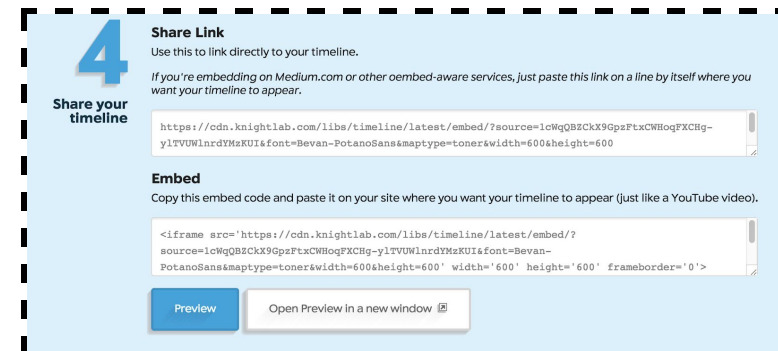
4

Share your timeline

Share Link

Use this to link directly to your timeline.

If you're embedding on Medium.com or other oembed-aware services, just paste this link on a line by itself where you want your timeline to appear.

https://cdn.knightlab.com/libs/timeline/latest/embed/?source=1cWqQBZCkX9GpzFtxCWHoqFXCHg-ylTVUWlnrdYMzKUI&font=Bevan-PotanoSans&maptype=toner&width=600&height=600

Embed

Copy this embed code and paste it on your site where you want your timeline to appear (just like a YouTube video).

<iframe src='https://cdn.knightlab.com/libs/timeline/latest/embed/?source=1cWqQBZCkX9GpzFtxCWHoqFXCHg-ylTVUWlnrdYMzKUI&font=Bevan-PotanoSans&maptype=toner&width=600&height=600' width='600' height='600' frameborder='0'>

Preview

Open Preview in a new window